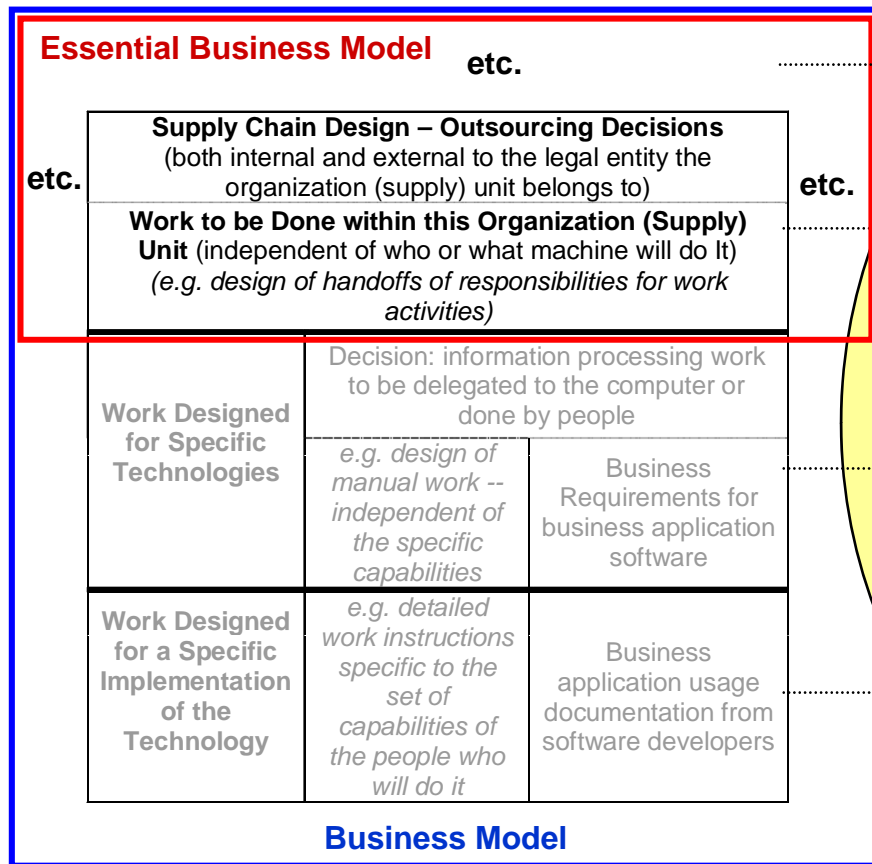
Essential Business Model

etc.

etc.

etc.

**Supply Chain Design – Outsourcing Decisions** (both internal and external to the legal entity the organization (supply) unit belongs to)

**Work to be Done within this Organization (Supply) Unit** (independent of who or what machine will do It) *(e.g. design of handoffs of responsibilities for work activities)*

| Work Designed for Specific Technologies | Decision: information processing work to be delegated to the computer or done by people | |
|---|---|---|
| | *e.g. design of manual work -- independent of the specific capabilities* | Business Requirements for business application software |
| Work Designed for a Specific Implementation of the Technology | *e.g. detailed work instructions specific to the set of capabilities of the people who will do it* | Business application usage documentation from software developers |

Business Model